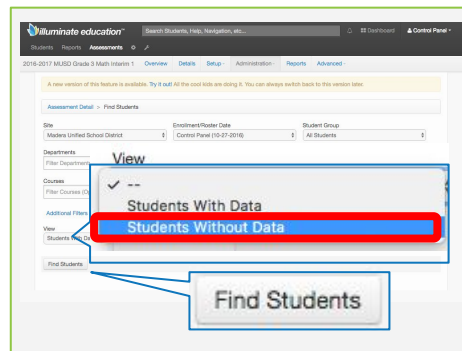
illuminate education™ Search Students, Help, Navigation, etc... Dashboard Control Panel

Students Reports Assessments

2016-2017 MUSD Grade 3 Math Interim 1 Overview Details Setup Administration Reports Advanced

A new version of this feature is available. Try it out! All the cool kids are doing it. You can always switch back to this version later.

Assessment Detail > Find Students

Site
Madera Unified School District

Enrollment/Roster Date
Control Panel (10-27-2016)

Student Group
All Students

Departments
Filter Department

Courses
Filter Courses (O

Additional Filters

View
Students With Da

Find Students

View
✓ --
Students With Data
Students Without Data

Find Students